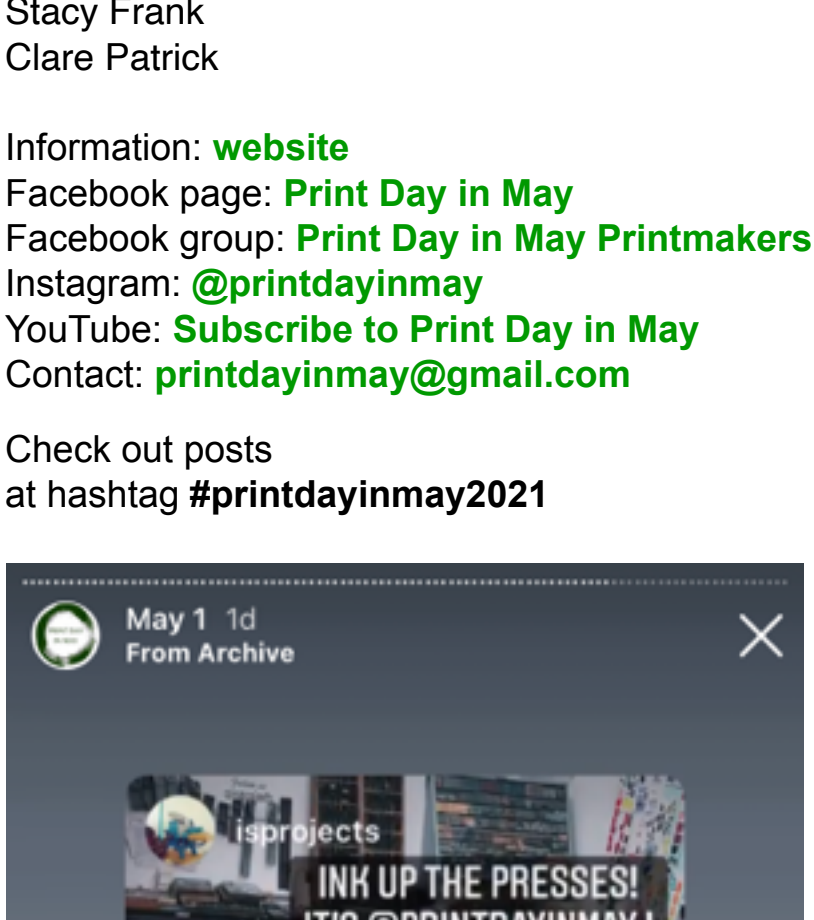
Stacy Frank
Clare Patrick

Information: **website**
Facebook page: **Print Day in May**
Facebook group: **Print Day in May Printmakers**
Instagram: **@printdayinmay**
YouTube: **Subscribe to Print Day in May**
Contact: **printdayinmay@gmail.com**

Check out posts at hashtag **#printdayinmay2021**

May 1 1d
From Archive

isprojects
INK UP THE PRESSES!
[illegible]